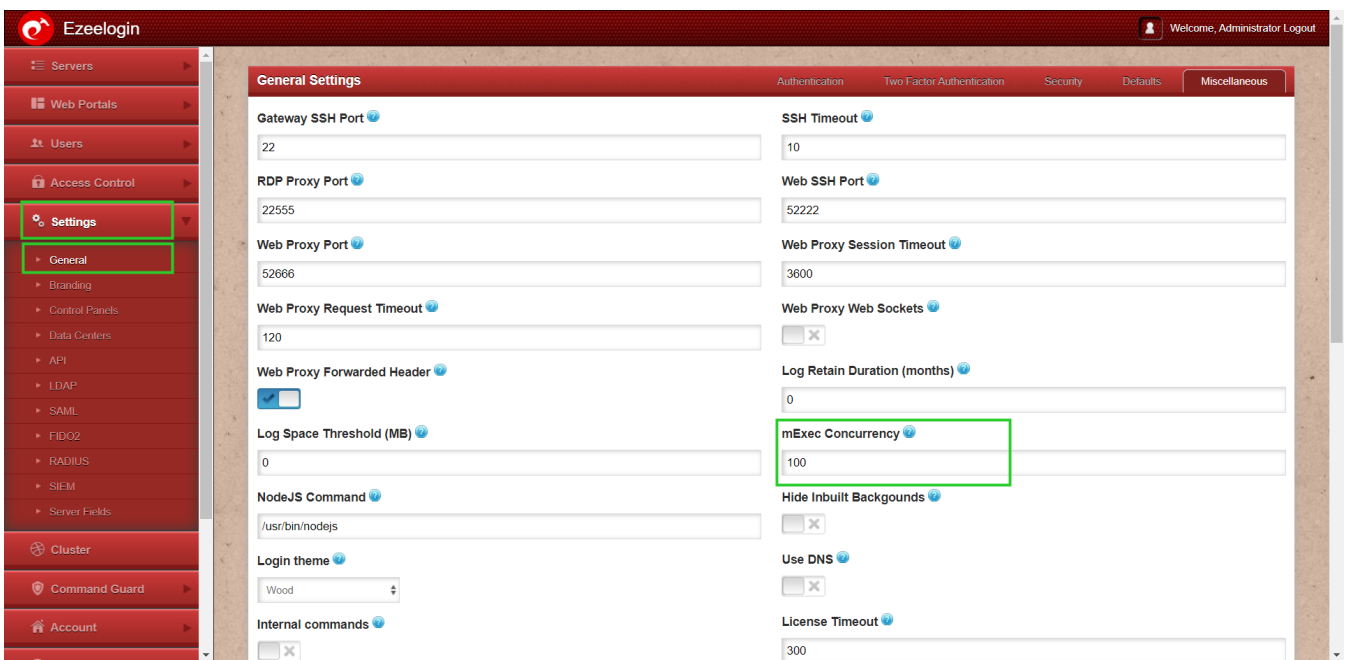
Ezeelogin

Welcome, Administrator Logout

Servers
Web Portals
Users
Access Control
Settings
General
Branding
Control Panels
Data Centers
API
LDAP
SAML
FIDO2
RADIUS
SIEM
Server Fields
Cluster
Command Guard
Account

General Settings

Authentication | Two Factor Authentication | Security | Defaults | Miscellaneous

Gateway SSH Port
22

SSH Timeout
10

RDP Proxy Port
22555

Web SSH Port
52222

Web Proxy Port
52666

Web Proxy Session Timeout
3600

Web Proxy Request Timeout
120

Web Proxy Web Sockets

Web Proxy Forwarded Header

Log Retain Duration (months)
0

Log Space Threshold (MB)
0

mExec Concurrency
100

NodeJS Command
/usr/bin/nodejs

Hide Inbuilt Backgounds

Login theme
Wood

Use DNS

Internal commands

License Timeout
300